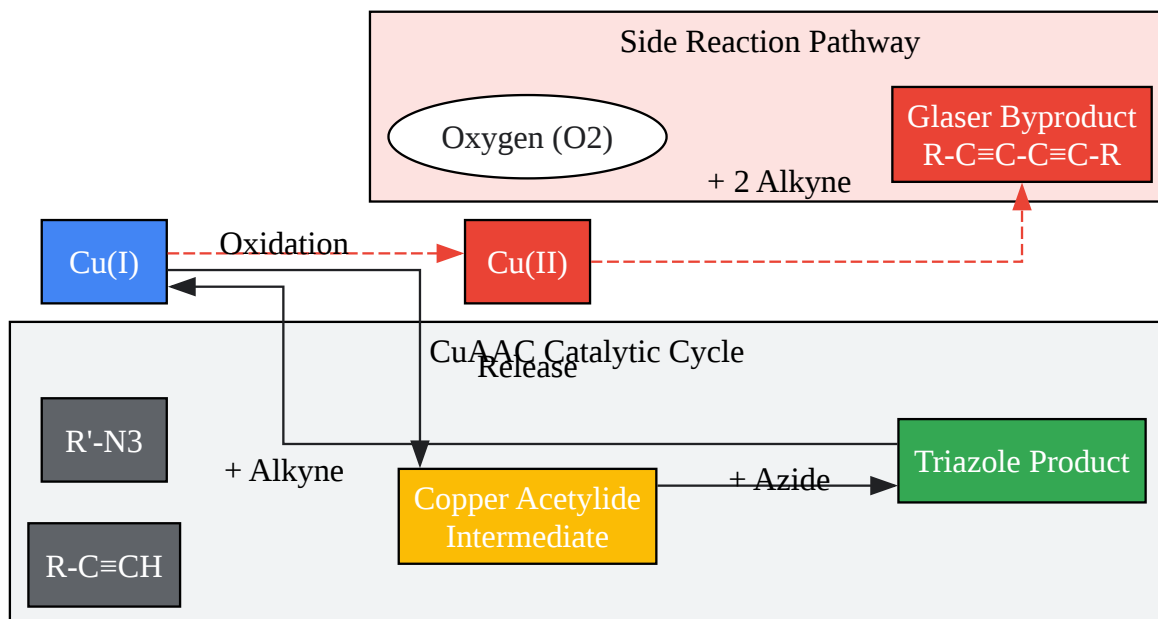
Side Reaction Pathway

Oxygen (O2)

Glaser Byproduct
R-C≡C-C≡C-R

+ 2 Alkyne

Cu(I)

Oxidation

Cu(II)

CuAAC Catalytic Cycle

Release

R'-N3

+ Alkyne

Copper Acetylide Intermediate

+ Azide

Triazole Product

R-C≡CH